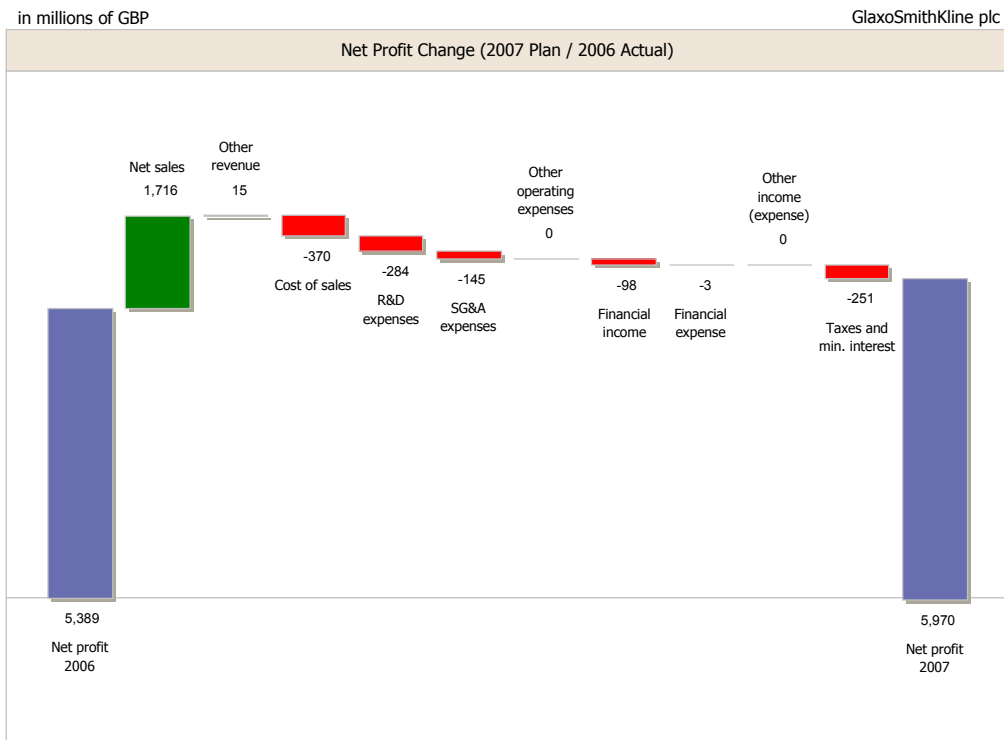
in millions of GBP

GlaxoSmithKline plc

Net Profit Change (2007 Plan / 2006 Actual)

Net sales
1,716

Other
revenue
15

-370
Cost of sales

-284
R&D
expenses

-145
SG&A
expenses

Other
operating
expenses
0

-98
Financial
income

-3
Financial
expense

Other
income
(expense)
0

-251
Taxes and
min. interest

5,389
Net profit
2006

5,970
Net profit
2007